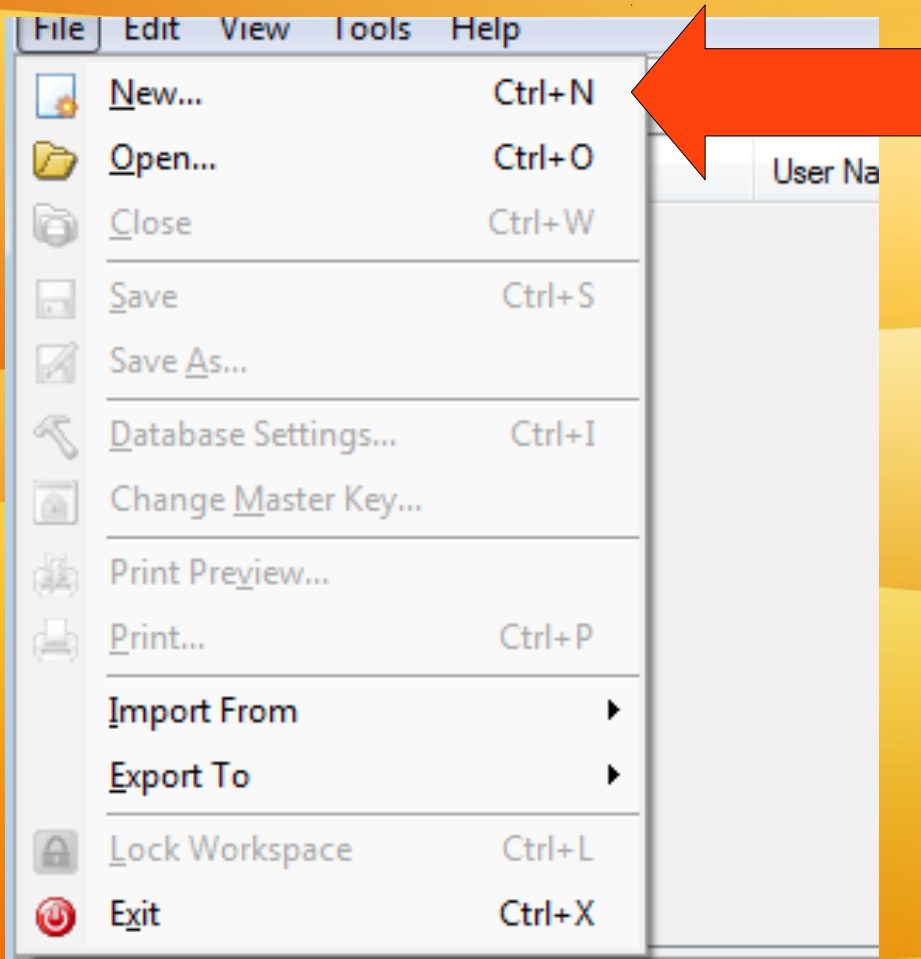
File Edit View Tools Help

New... Ctrl+N
Open... Ctrl+O
Close Ctrl+W
Save Ctrl+S
Save As...
Database Settings... Ctrl+I
Change Master Key...
Print Preview...
Print... Ctrl+P
Import From
Export To
Lock Workspace Ctrl+L
Exit Ctrl+X

User Na